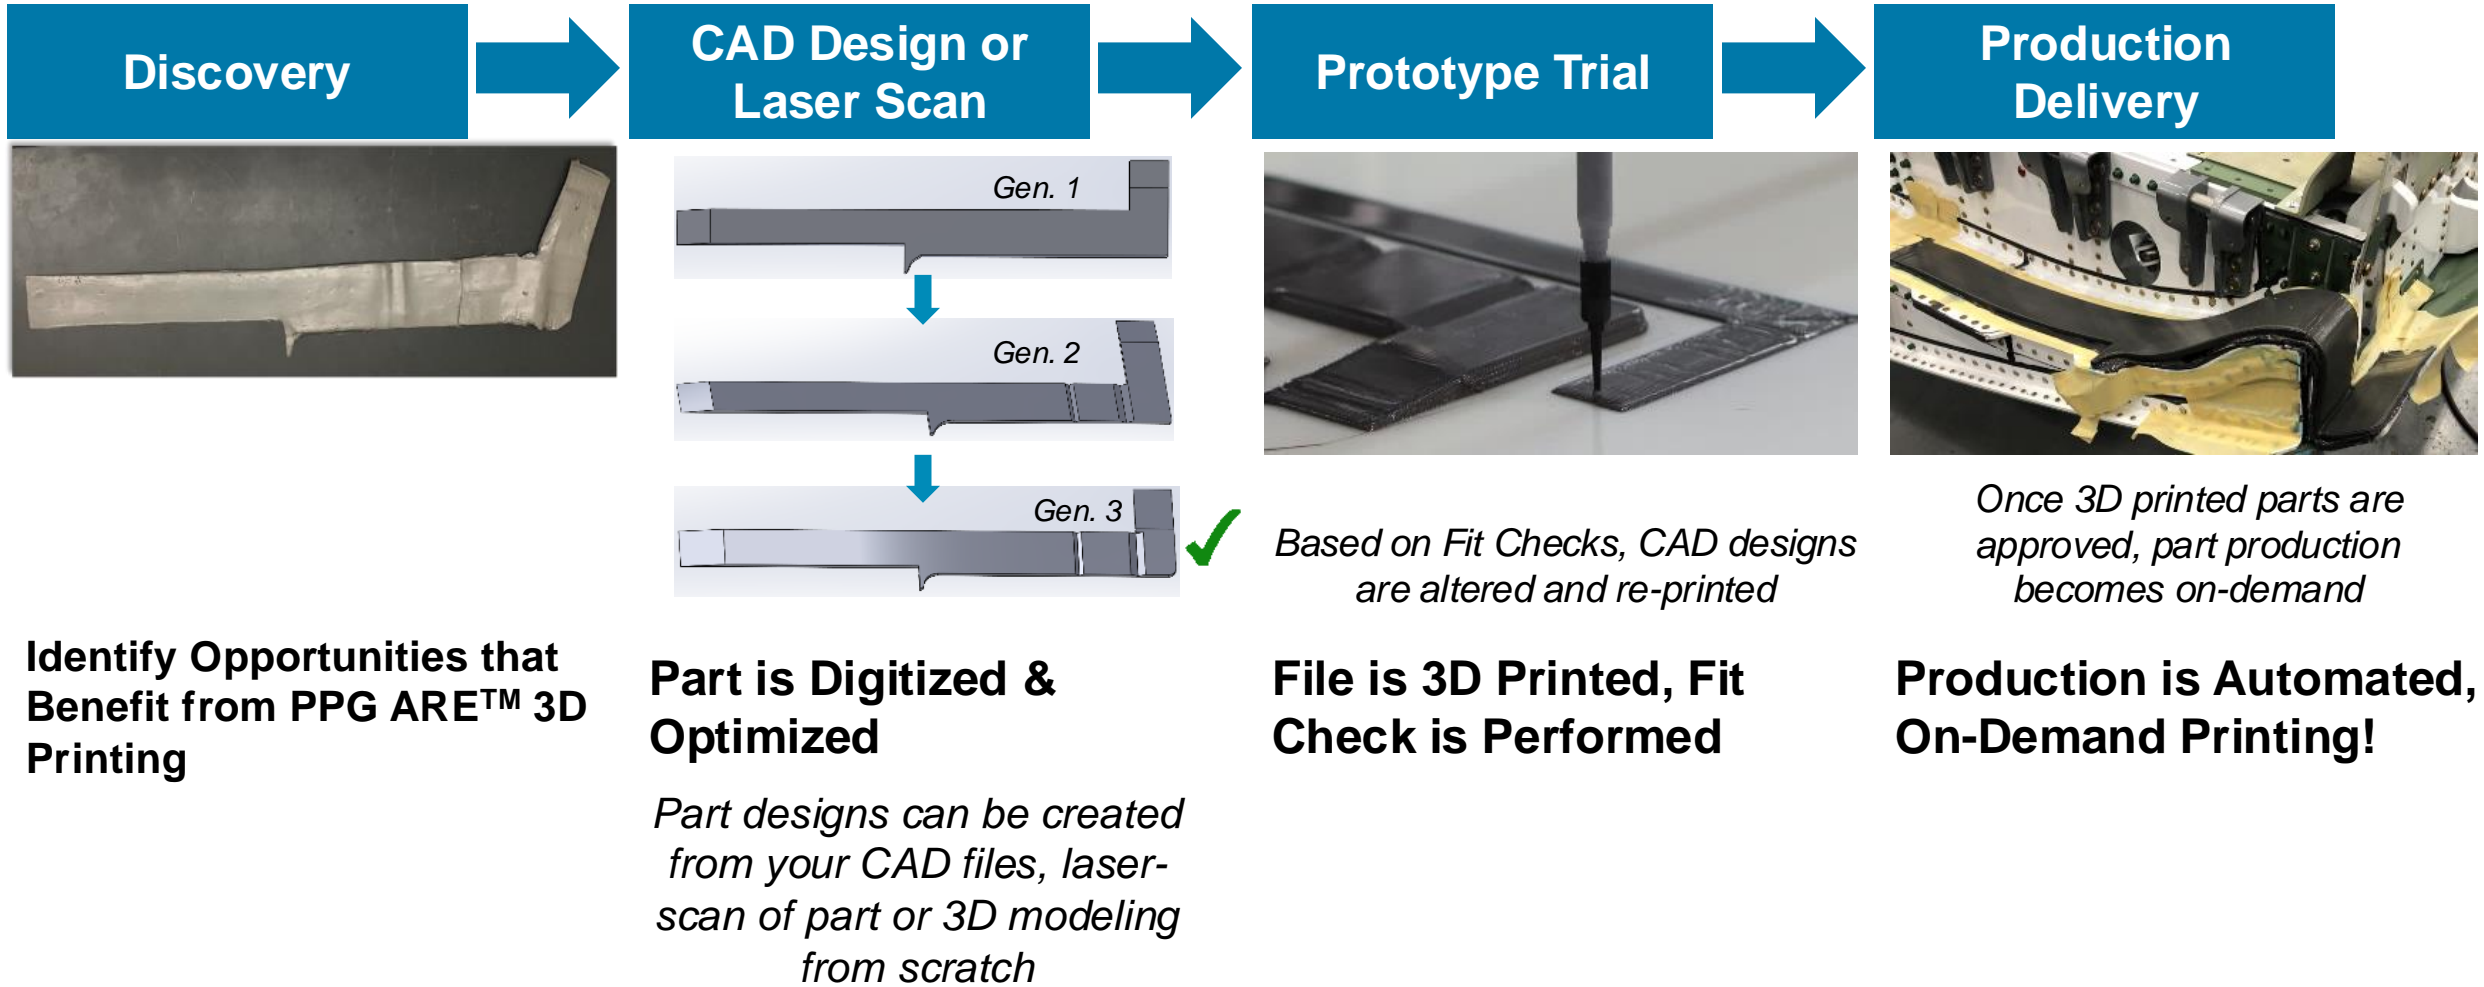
Discovery

CAD Design or Laser Scan

Prototype Trial

Production Delivery

Gen. 1

Gen. 2

Gen. 3

Based on Fit Checks, CAD designs are altered and re-printed

Once 3D printed parts are approved, part production becomes on-demand

Identify Opportunities that Benefit from PPG ARE™ 3D Printing

Part is Digitized & Optimized

Part designs can be created from your CAD files, laser-scan of part or 3D modeling from scratch

File is 3D Printed, Fit Check is Performed

Production is Automated, On-Demand Printing!